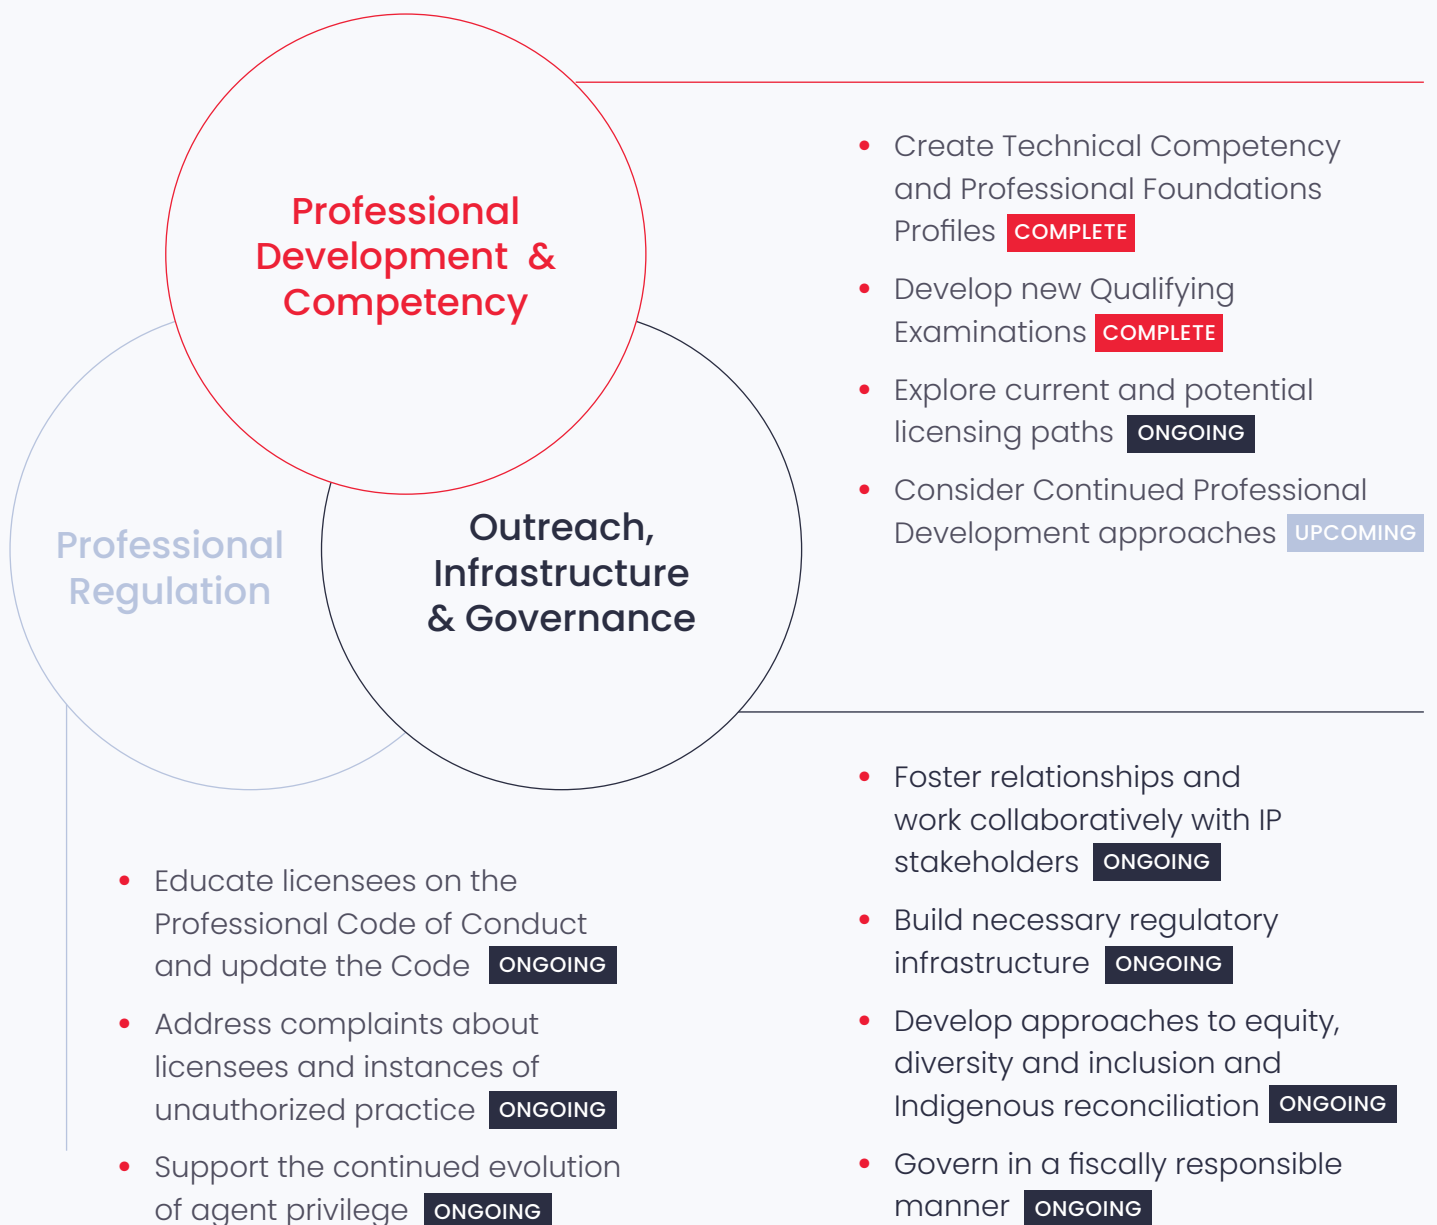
Professional Development & Competency

Professional Regulation

Outreach, Infrastructure & Governance

- Create Technical Competency and Professional Foundations Profiles COMPLETE
- Develop new Qualifying Examinations COMPLETE
- Explore current and potential licensing paths ONGOING
- Consider Continued Professional Development approaches UPCOMING

- Foster relationships and work collaboratively with IP stakeholders ONGOING
- Build necessary regulatory infrastructure ONGOING
- Develop approaches to equity, diversity and inclusion and Indigenous reconciliation ONGOING
- Govern in a fiscally responsible manner ONGOING

- Educate licensees on the Professional Code of Conduct and update the Code ONGOING
- Address complaints about licensees and instances of unauthorized practice ONGOING
- Support the continued evolution of agent privilege ONGOING